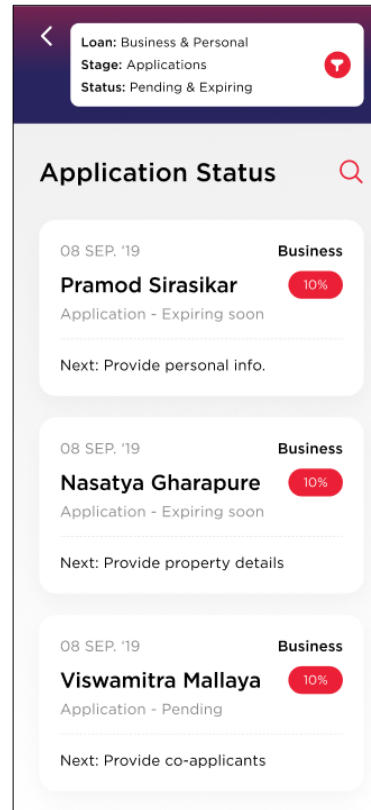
Loan: Business & Personal
Stage: Applications
Status: Pending & Expiring

Application Status

08 SEP. '19
Business
Pramod Sirasikar
10%
Application - Expiring soon
Next: Provide personal info.

08 SEP. '19
Business
Nasatya Gharapure
10%
Application - Expiring soon
Next: Provide property details

08 SEP. '19
Business
Viswamitra Mallaya
10%
Application - Pending
Next: Provide co-applicants